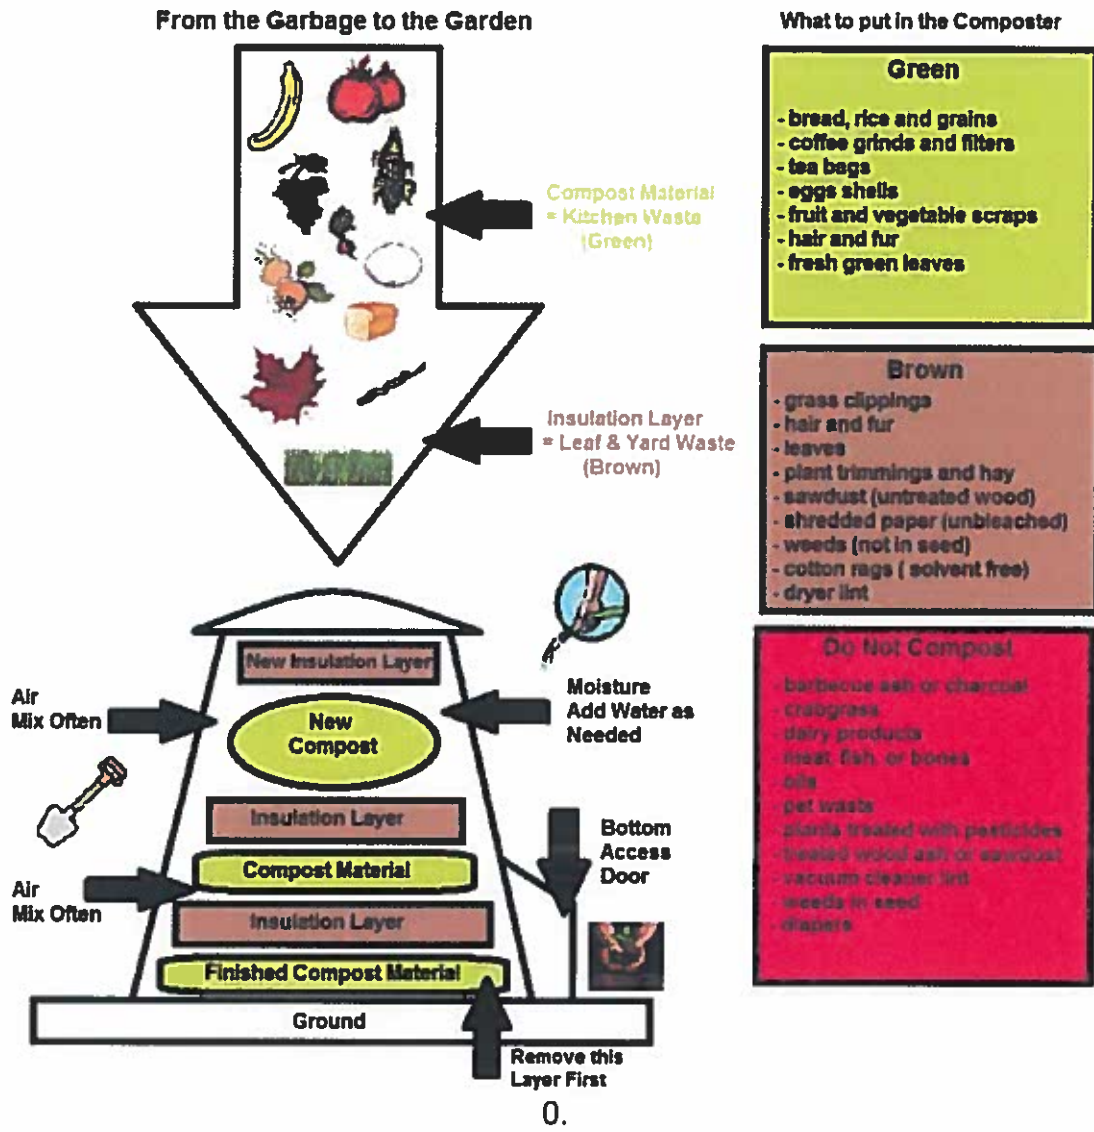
From the Garbage to the Garden

Compost Material = Kitchen Waste (Green)

Insulation Layer = Leaf & Yard Waste (Brown)

New Insulation Layer

Air Mix Often

New Compost

Moisture Add Water as Needed

Insulation Layer

Compost Material

Air Mix Often

Insulation Layer

Finished Compost Material

Bottom Access Door

Ground

Remove this Layer First

What to put in the Composter

Green

- bread, rice and grains
- coffee grinds and filters
- tea bags
- eggs shells
- fruit and vegetable scraps
- hair and fur
- fresh green leaves

Brown

- grass clippings
- hair and fur
- leaves
- plant trimmings and hay
- sawdust (untreated wood)
- shredded paper (unbleached)
- weeds (not in seed)
- cotton rags ( solvent free)
- dryer lint

Do Not Compost

- barbecue ash or charcoal
- crabgrass
- dairy products
- meat, fish, or bones
- oils
- pet waste
- plants treated with pesticides
- treated wood ash or sawdust
- vacuum cleaner lint
- weeds in seed
- diapers

0.